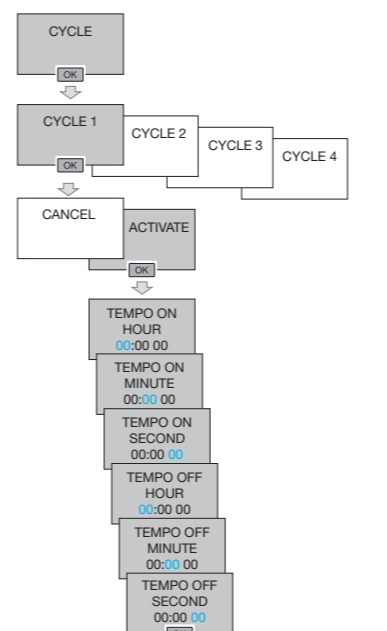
CYCLE

OK

CYCLE 1

OK

CYCLE 2

CYCLE 3

CYCLE 4

CANCEL

ACTIVATE

OK

TEMPO ON HOUR 00:00 00

TEMPO ON MINUTE 00:00 00

TEMPO ON SECOND 00:00 00

TEMPO OFF HOUR 00:00 00

TEMPO OFF MINUTE 00:00 00

TEMPO OFF SECOND 00:00 00